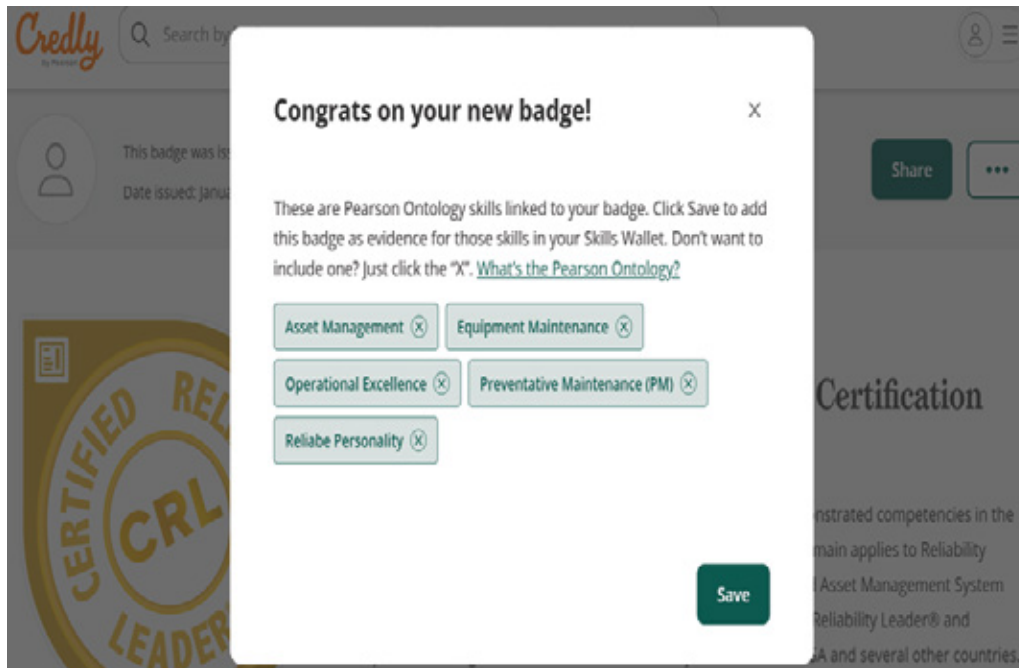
Credly by Pearson

Search by

This badge was is

Date issued: Janua

Share

•••

Congrats on your new badge!

X

These are Pearson Ontology skills linked to your badge. Click Save to add this badge as evidence for those skills in your Skills Wallet. Don't want to include one? Just click the "X". What's the Pearson Ontology?

Asset Management ⓧ
Equipment Maintenance ⓧ
Operational Excellence ⓧ
Preventative Maintenance (PM) ⓧ
Reliabe Personality ⓧ

Save

CERTIFIED REL CRL LEADER

Certification

nstrated competencies in the main applies to Reliability l Asset Management System Reliability Leader® and A and several other countries